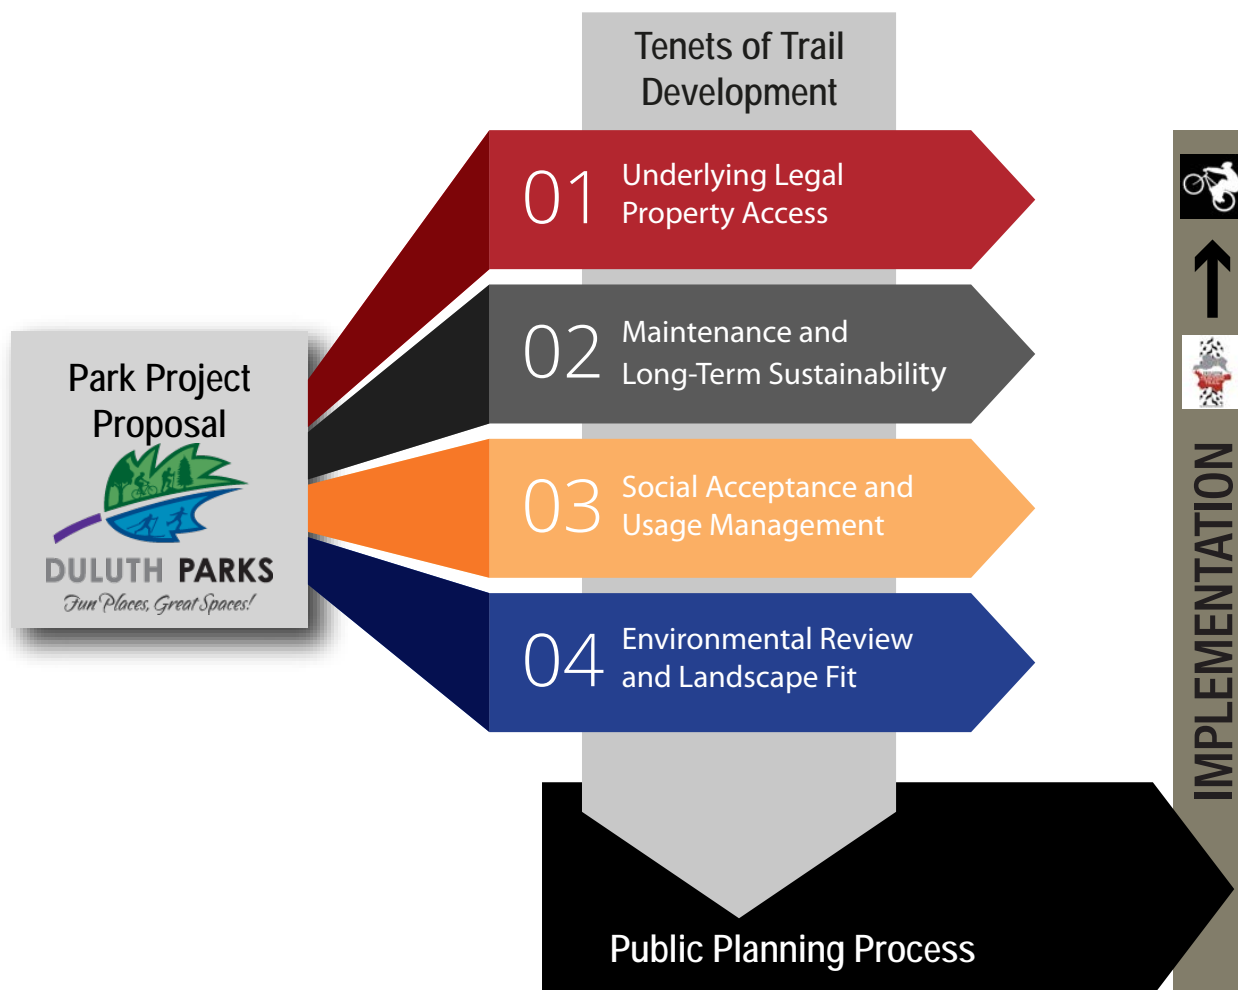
Tenets of Trail Development

Park Project Proposal

DULUTH PARKS
Fun Places, Great Spaces!

01 Underlying Legal Property Access

02 Maintenance and Long-Term Sustainability

03 Social Acceptance and Usage Management

04 Environmental Review and Landscape Fit

Public Planning Process

IMPLEMENTATION